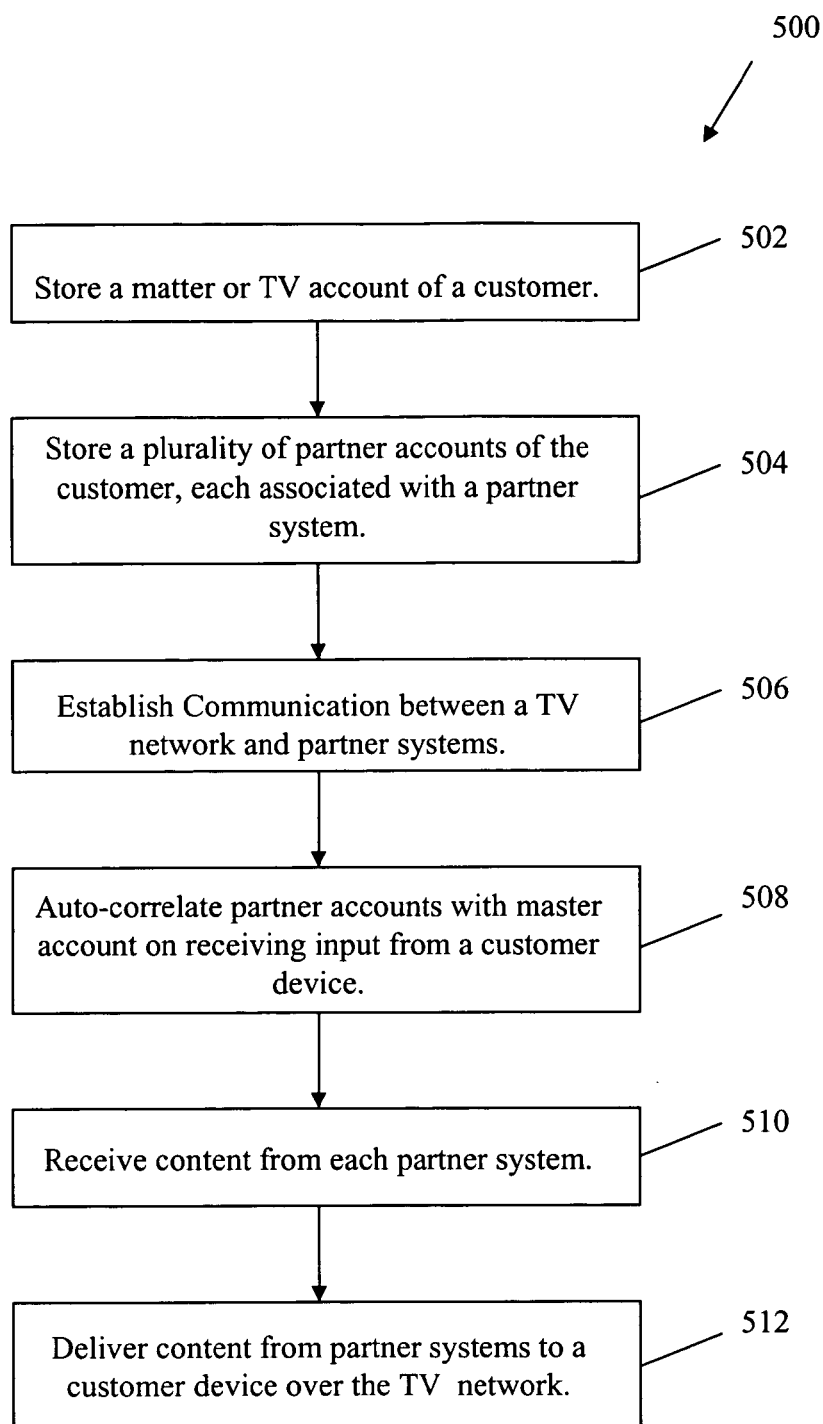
500

Store a matter or TV account of a customer.

502

Store a plurality of partner accounts of the customer, each associated with a partner system.

504

Establish Communication between a TV network and partner systems.

506

Auto-correlate partner accounts with master account on receiving input from a customer device.

508

Receive content from each partner system.

510

Deliver content from partner systems to a customer device over the TV network.

512